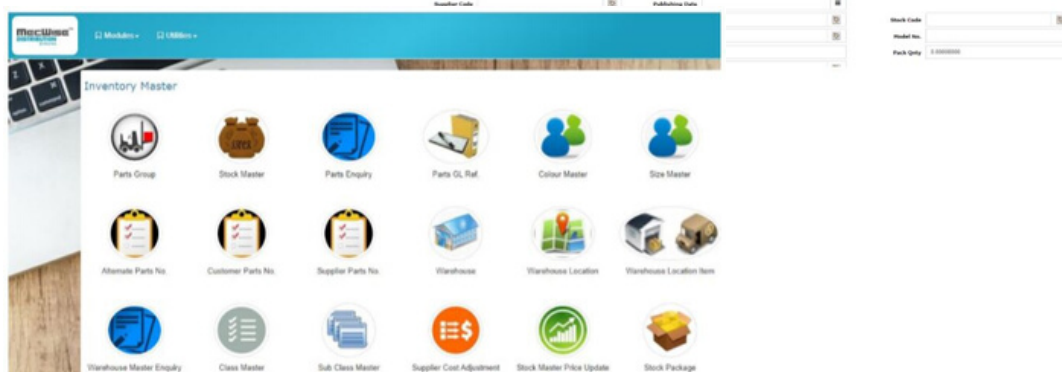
MecWise DISTRIBUTION

Modules ▾ Utilities ▾

Supplier Code

Publishing Date

Stock Code

Model No.

Pack Qnty 0.0000000

Inventory Master

Parts Group

Stock Master

Parts Enquiry

Parts GL Ref.

Colour Master

Size Master

Alternate Parts No.

Customer Parts No.

Supplier Parts No.

Warehouse

Warehouse Location

Warehouse Location Item

Warehouse Master Enquiry

Class Master

Sub Class Master

Supplier Cost Adjustment

Stock Master Price Update

Stock Package